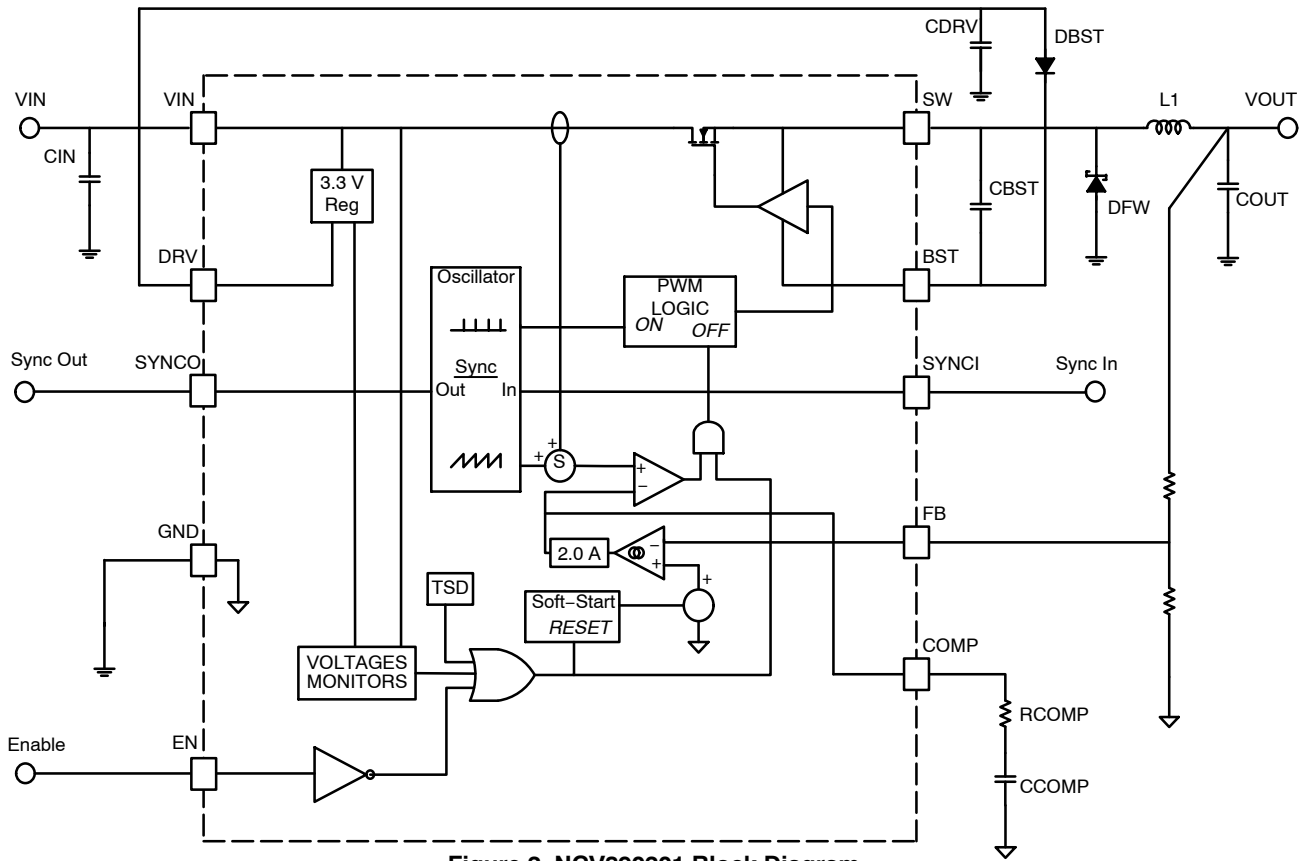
CDRV
DBST
VIN
VIN
SW
L1
VOUT
CIN
3.3 V
Reg
CBST
DFW
COUT
DRV
BST
Oscillator
PWM
LOGIC
ON
OFF
Sync Out
SYNCO
Sync
Out
In
SYNCI
Sync In
+
+
S
+
+
−
GND
FB
2.0 A
−
+
+
TSD
Soft−Start
RESET
COMP
VOLTAGES
MONITORS
RCOMP
Enable
EN
CCOMP
Figure 2. NCV8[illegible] Block Diagram